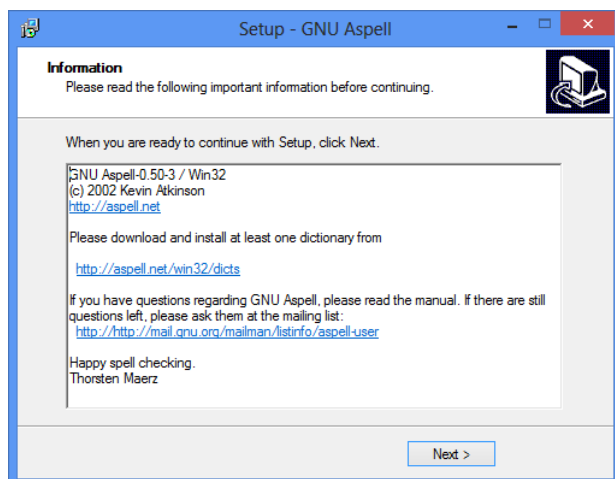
Setup - GNU Aspell

Information
Please read the following important information before continuing.

When you are ready to continue with Setup, click Next.

GNU Aspell-0.50-3 / Win32
(c) 2002 Kevin Atkinson
http://aspell.net

Please download and install at least one dictionary from

http://aspell.net/win32/dicts

If you have questions regarding GNU Aspell, please read the manual. If there are still questions left, please ask them at the mailing list:
http://http://mail.gnu.org/mailman/listinfo/aspell-user

Happy spell checking.
Thorsten Maerz

Next >